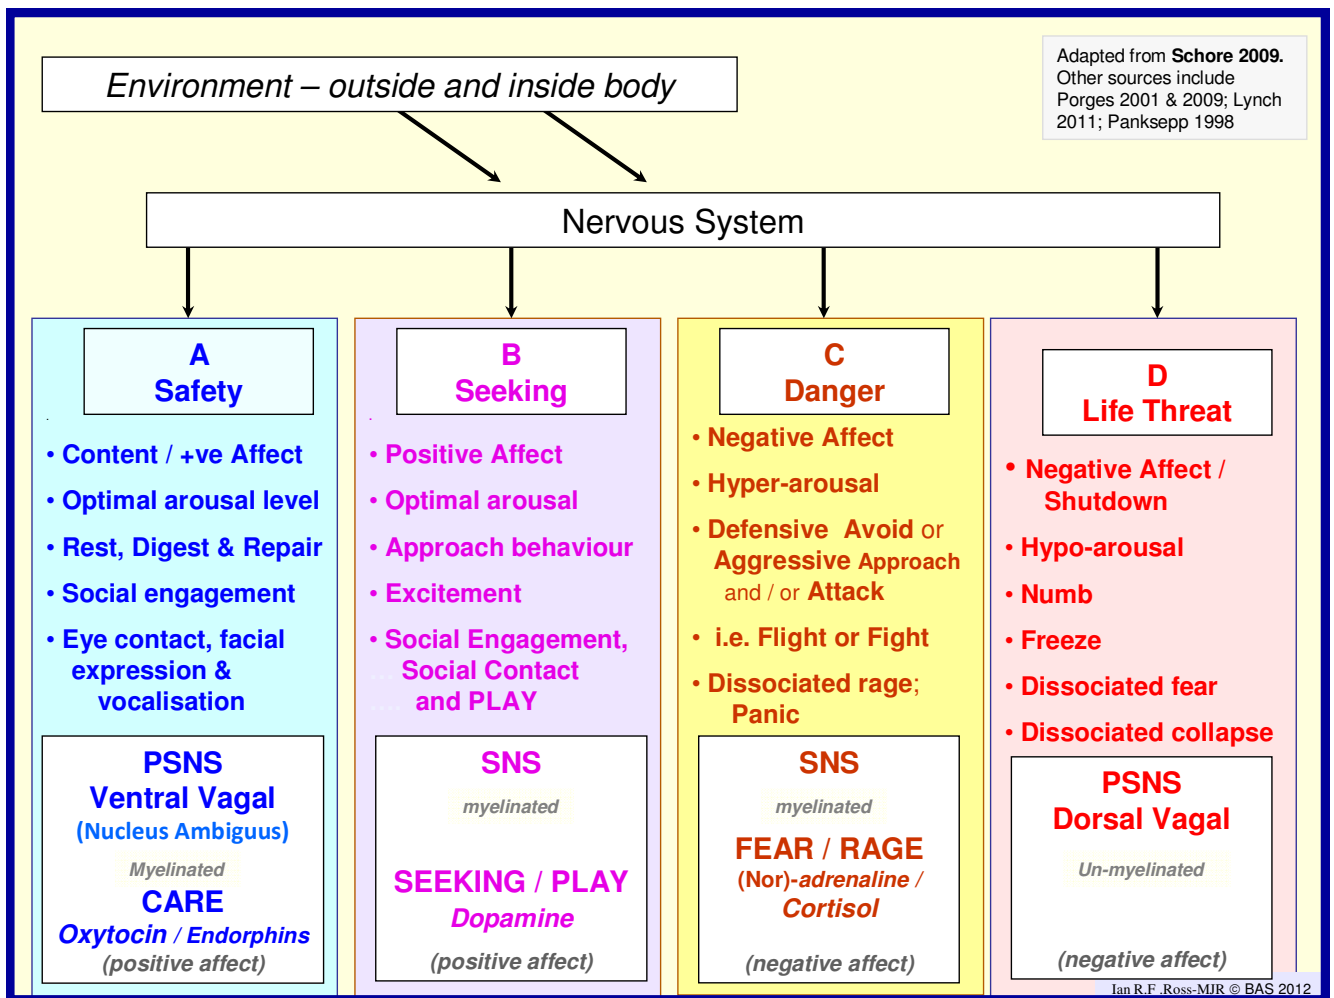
Environment – outside and inside body

Adapted from **Schore 2009.** Other sources include Porges 2001 & 2009; Lynch 2011; Panksepp 1998

Nervous System

A
Safety

• Content / +ve Affect
• Optimal arousal level
• Rest, Digest & Repair
• Social engagement
• Eye contact, facial expression & vocalisation

PSNS
Ventral Vagal
(Nucleus Ambiguus)
Myelinated
CARE
Oxytocin / Endorphins
(positive affect)

B
Seeking

• Positive Affect
• Optimal arousal
• Approach behaviour
• Excitement
• Social Engagement, Social Contact and PLAY

SNS
myelinated
SEEKING / PLAY
Dopamine
(positive affect)

C
Danger

• Negative Affect
• Hyper-arousal
• Defensive Avoid or Aggressive Approach and / or Attack
• i.e. Flight or Fight
• Dissociated rage; Panic

SNS
myelinated
FEAR / RAGE
(Nor)-adrenaline / Cortisol
(negative affect)

D
Life Threat

• Negative Affect / Shutdown
• Hypo-arousal
• Numb
• Freeze
• Dissociated fear
• Dissociated collapse

PSNS
Dorsal Vagal
Un-myelinated
(negative affect)

Ian R.F .Ross-MJR © BAS 2012